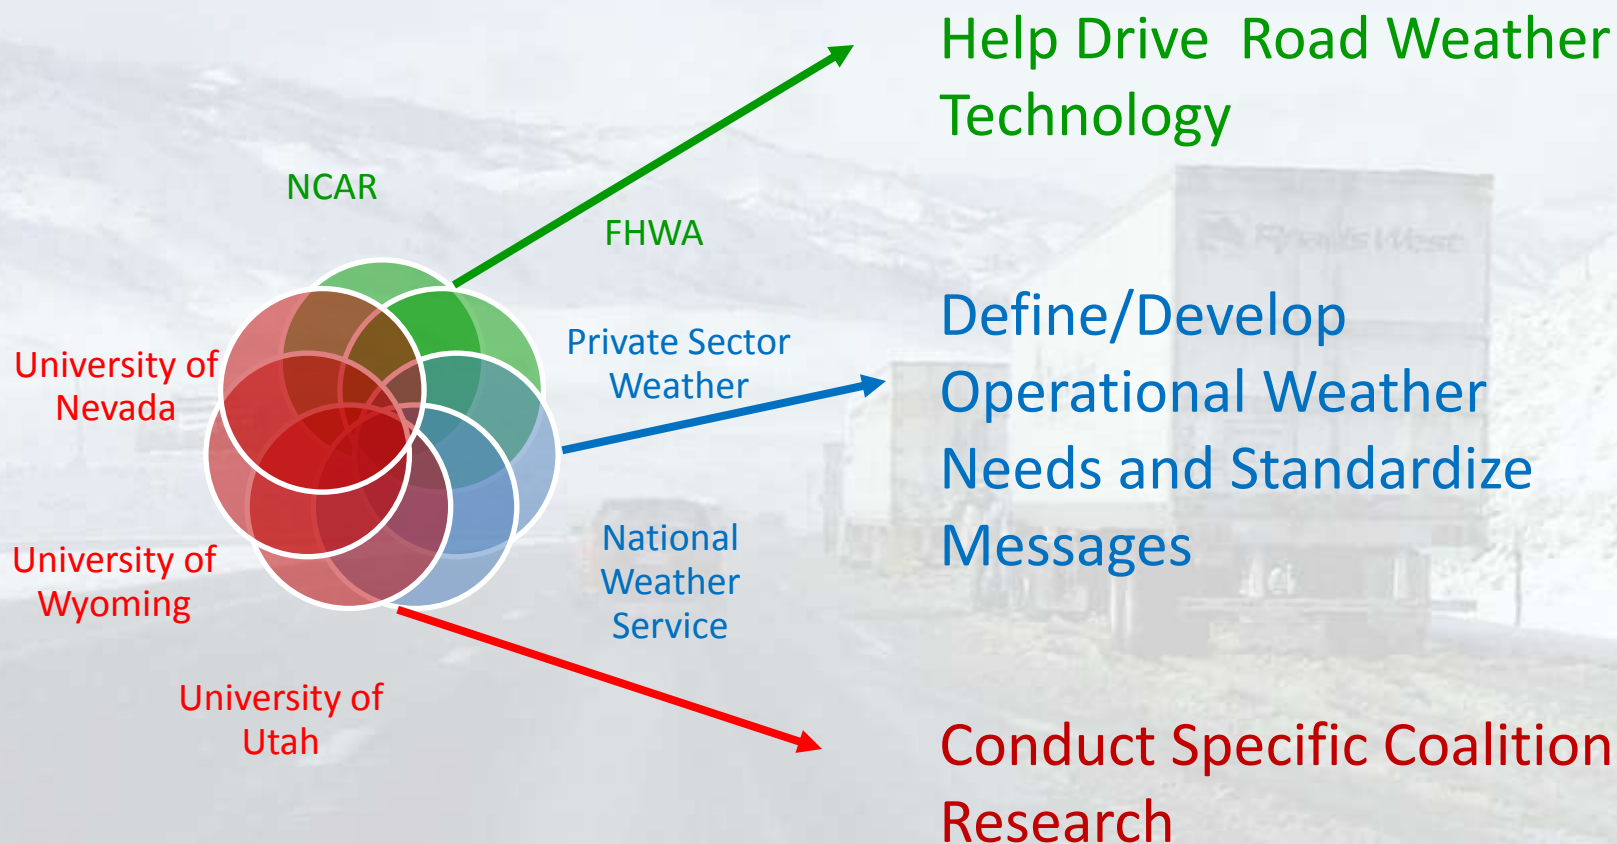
Help Drive Road Weather Technology

NCAR

FHWA

Define/Develop Operational Weather Needs and Standardize Messages

Private Sector Weather

University of Nevada

University of Wyoming

National Weather Service

University of Utah

Conduct Specific Coalition Research